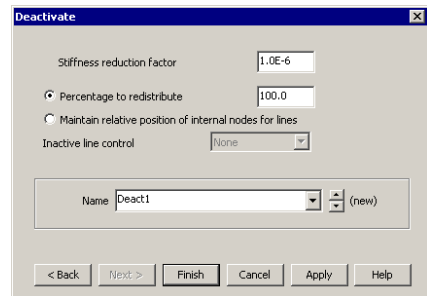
Deactivate

Stiffness reduction factor 1.0E-6

Percentage to redistribute 100.0

Maintain relative position of internal nodes for lines

Inactive line control None

Name Deact1 (new)

< Back Next > Finish Cancel Apply Help